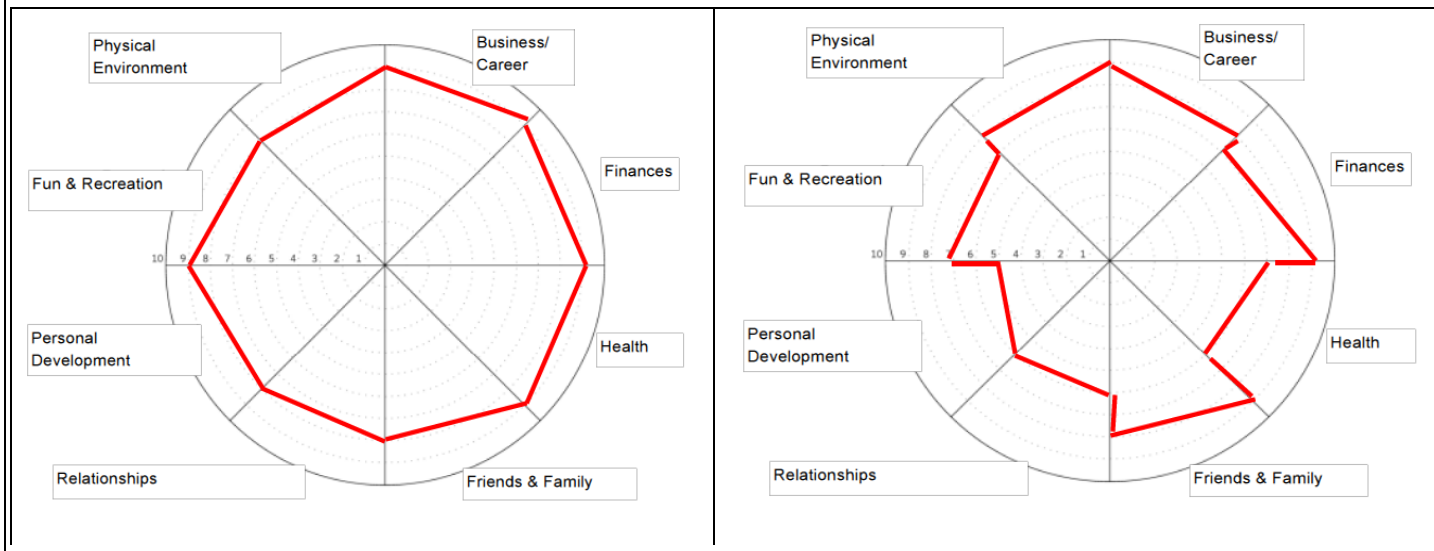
Physical Environment

Business/ Career

Fun & Recreation

Finances

10 9 8 7 6 5 4 3 2 1

Personal Development

Health

Relationships

Friends & Family

Physical Environment

Business/ Career

Fun & Recreation

Finances

10 9 8 7 6 5 4 3 2 1

Personal Development

Health

Relationships

Friends & Family